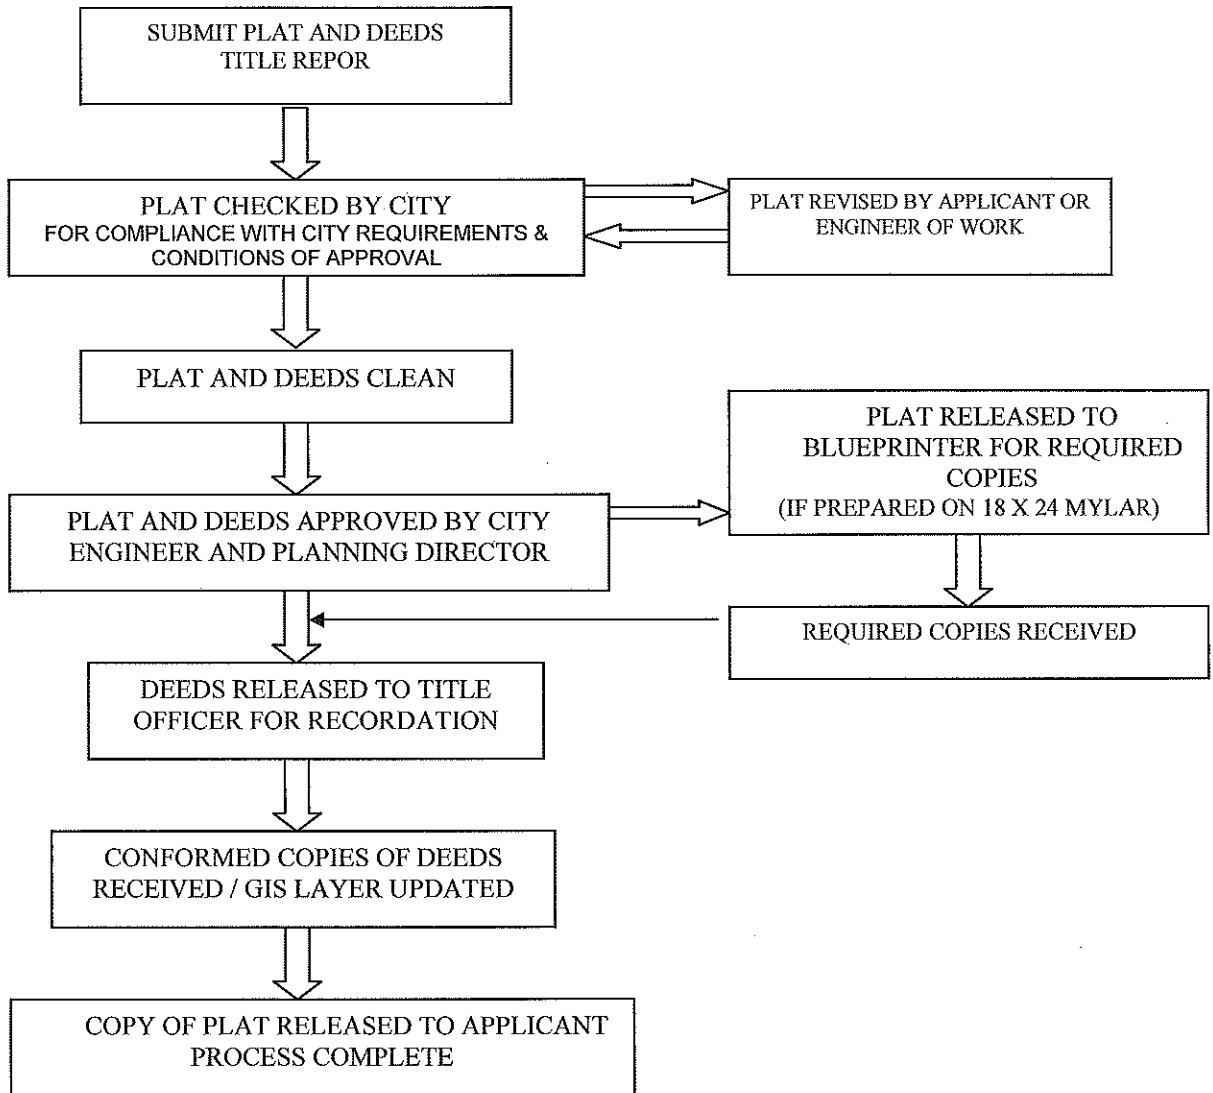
SUBMIT PLAT AND DEEDS
TITLE REPOR

PLAT CHECKED BY CITY
FOR COMPLIANCE WITH CITY REQUIREMENTS & CONDITIONS OF APPROVAL

PLAT REVISED BY APPLICANT OR ENGINEER OF WORK

PLAT AND DEEDS CLEAN

PLAT RELEASED TO BLUEPRINTER FOR REQUIRED COPIES
(IF PREPARED ON 18 X 24 MYLAR)

PLAT AND DEEDS APPROVED BY CITY ENGINEER AND PLANNING DIRECTOR

REQUIRED COPIES RECEIVED

DEEDS RELEASED TO TITLE OFFICER FOR RECORDATION

CONFORMED COPIES OF DEEDS RECEIVED / GIS LAYER UPDATED

COPY OF PLAT RELEASED TO APPLICANT
PROCESS COMPLETE